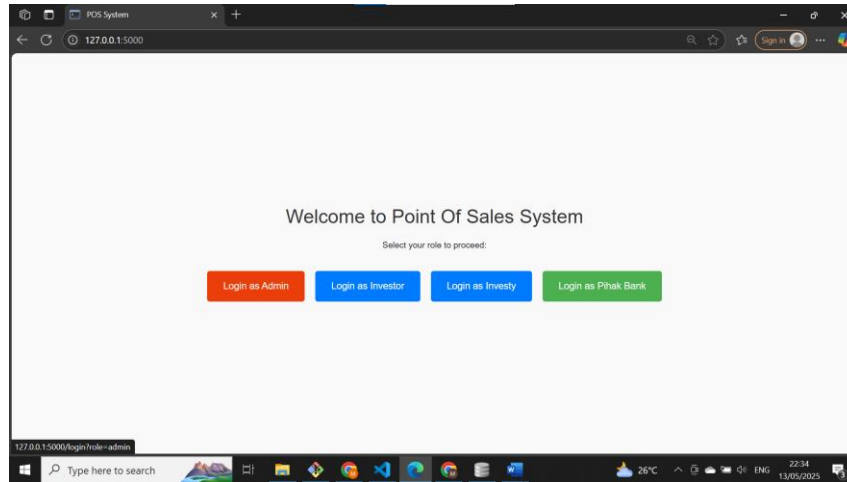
POS System
127.0.0.1:5000
Sign in

Welcome to Point Of Sales System

Select your role to proceed:

Login as Admin
Login as Investor
Login as Investy
Login as Pihak Bank

127.0.0.1:5000/login?role=admin

Type here to search
26°C
ENG
22:34
13/05/2025